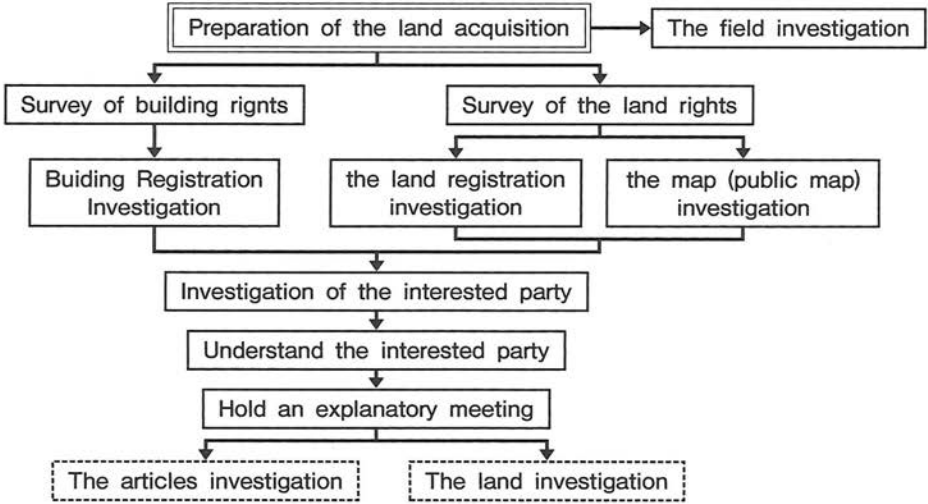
Preparation of the land acquisition

The field investigation

Survey of building rights

Survey of the land rights

Buiding Registration Investigation

the land registration investigation

the map (public map) investigation

Investigation of the interested party

Understand the interested party

Hold an explanatory meeting

The articles investigation

The land investigation